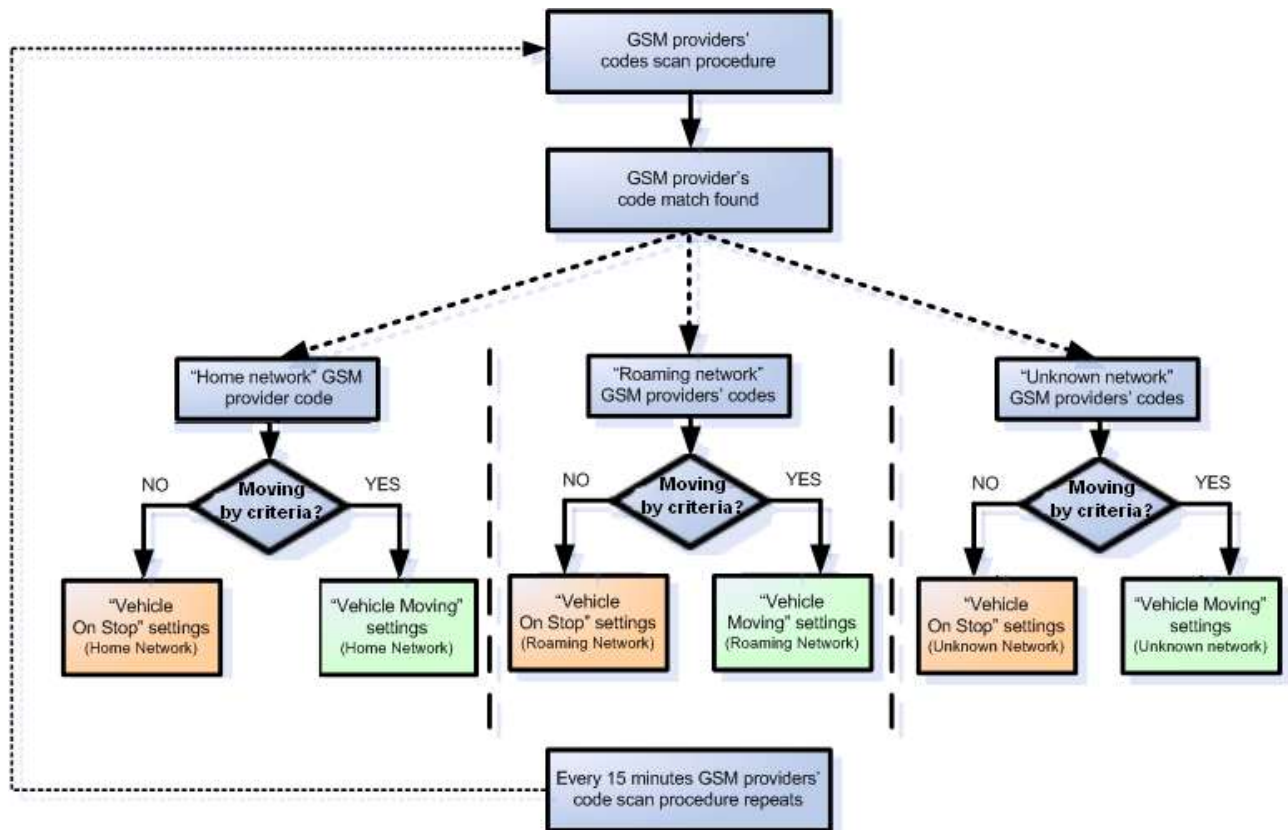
GSM providers' codes scan procedure

GSM provider's code match found

"Home network" GSM provider code

NO

Moving by criteria?

YES

"Vehicle On Stop" settings (Home Network)

"Vehicle Moving" settings (Home Network)

"Roaming network" GSM providers' codes

NO

Moving by criteria?

YES

"Vehicle On Stop" settings (Roaming Network)

"Vehicle Moving" settings (Roaming Network)

"Unknown network" GSM providers' codes

NO

Moving by criteria?

YES

"Vehicle On Stop" settings (Unknown Network)

"Vehicle Moving" settings (Unknown network)

Every 15 minutes GSM providers' code scan procedure repeats